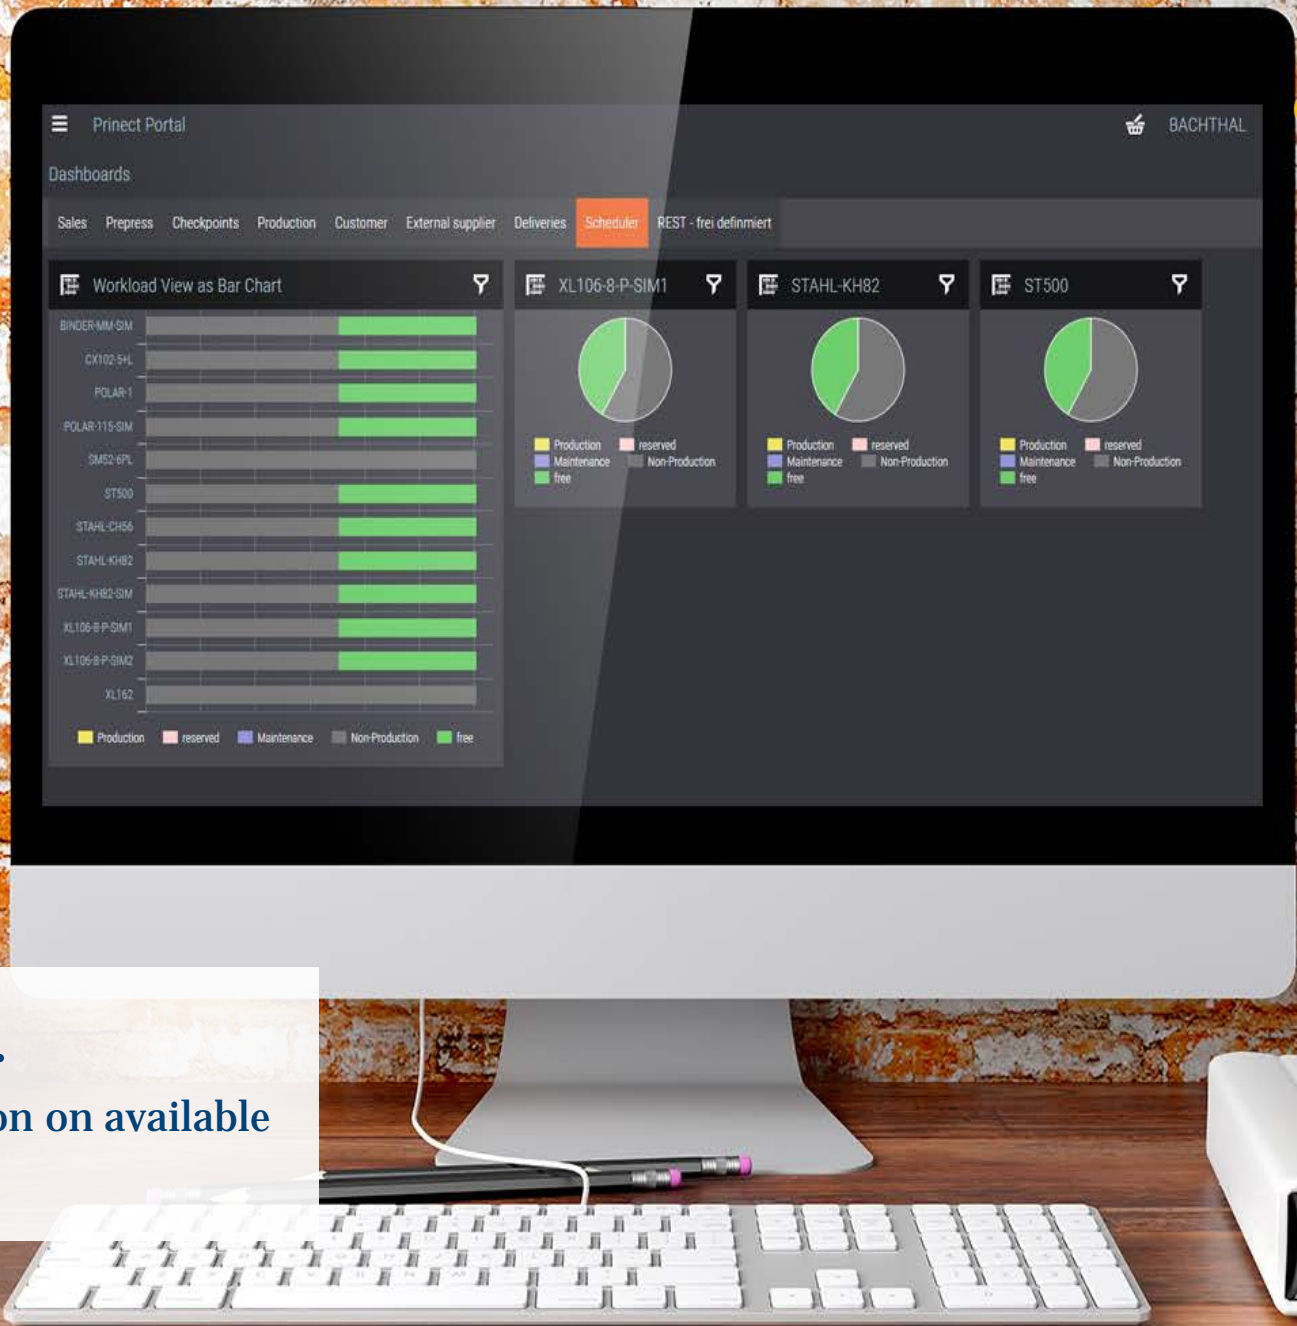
Prinect Portal

BACHTHAL

Dashboards

Sales Prepress Checkpoints Production Customer External supplier Deliveries Scheduler REST - frei definmiert

Workload View as Bar Chart

BINDER-MM-SIM
CX102-5+L
POLAR-1
POLAR-115-SIM
SM52-6PL
ST500
STAHL-CH56
STAHL-KH82
STAHL-KH82-SIM
XL106-8-P-SIM1
XL106-8-P-SIM2
XL162

Production reserved Maintenance Non-Production free

XL106-8-P-SIM1

Production reserved Maintenance Non-Production free

STAHL-KH82

Production reserved Maintenance Non-Production free

ST500

Production reserved Maintenance Non-Production free

.
on on available